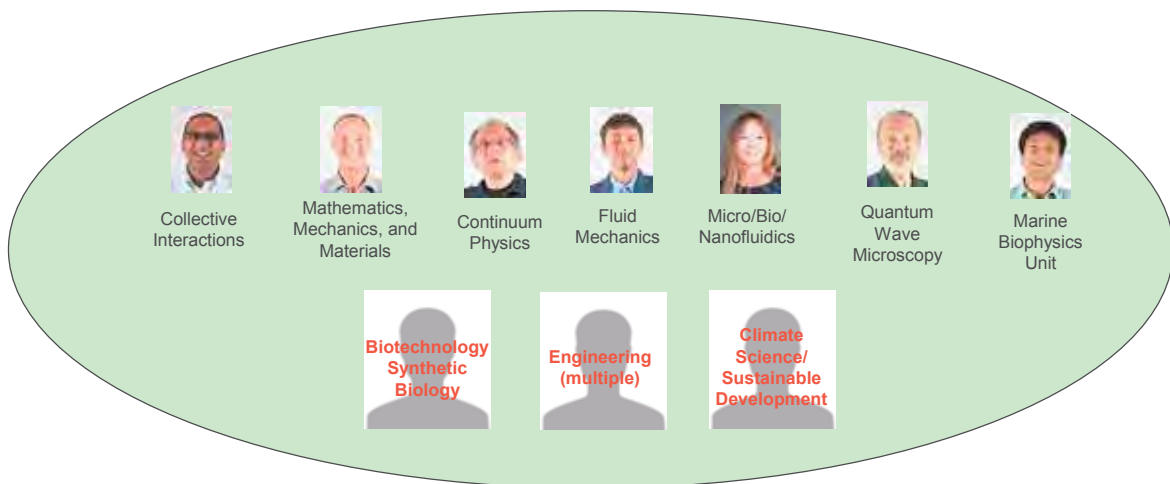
Collective Interactions

Mathematics, Mechanics, and Materials

Continuum Physics

Fluid Mechanics

Micro/Bio/ Nanofluidics

Quantum Wave Microscopy

Marine Biophysics Unit

Biotechnology Synthetic Biology

Engineering (multiple)

Climate Science/ Sustainable Development